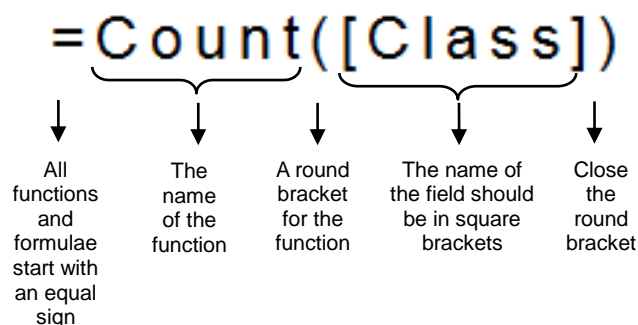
=Count([Class])

All functions and formulae start with an equal sign

The name of the function

A round bracket for the function

The name of the field should be in square brackets

Close the round bracket